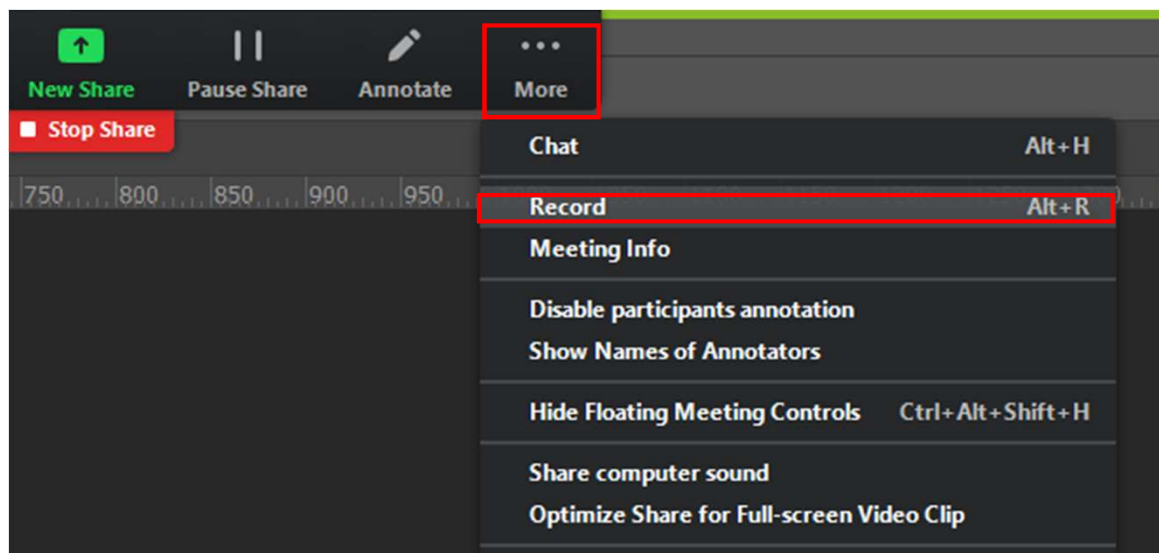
New Share
Pause Share
Annotate
More

Stop Share

750 800 850 900 950

Chat Alt+H
Record Alt+R
Meeting Info
Disable participants annotation
Show Names of Annotators
Hide Floating Meeting Controls Ctrl+Alt+Shift+H
Share computer sound
Optimize Share for Full-screen Video Clip